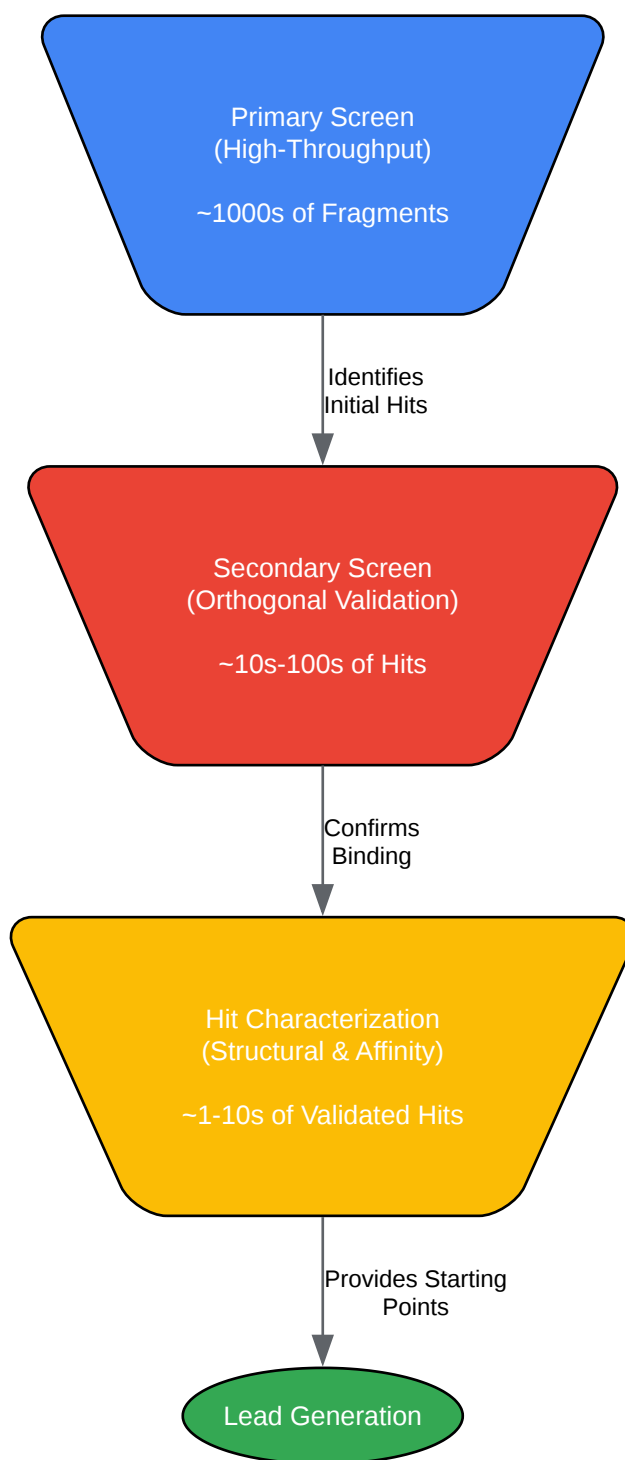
Primary Screen
(High-Throughput)

~1000s of Fragments

Identifies
Initial Hits

Secondary Screen
(Orthogonal Validation)

~10s-100s of Hits

Confirms
Binding

Hit Characterization
(Structural & Affinity)

~1-10s of Validated Hits

Provides Starting
Points

Lead Generation